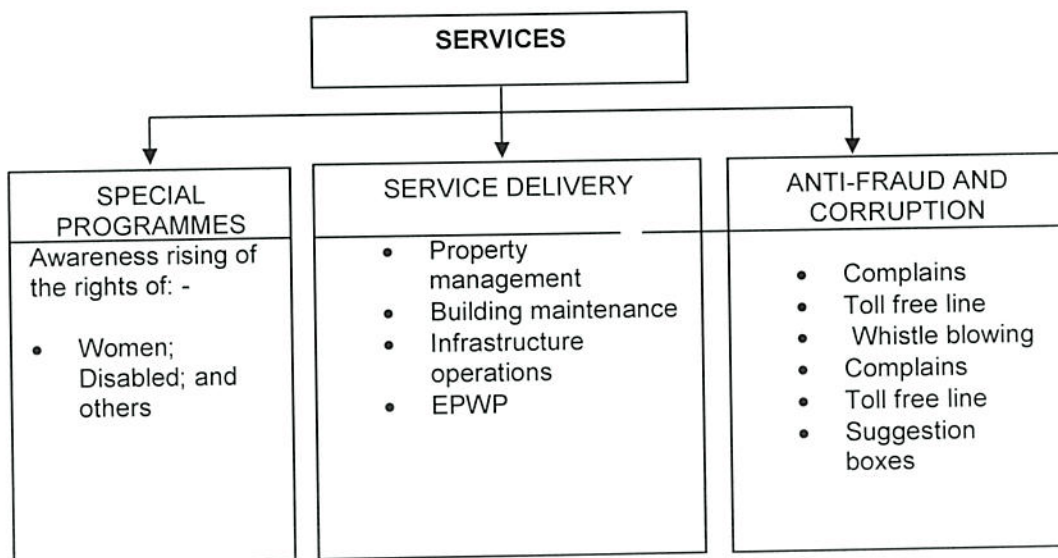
SERVICES

SPECIAL PROGRAMMES

Awareness rising of the rights of: -

- Women; Disabled; and others

SERVICE DELIVERY

- Property management
- Building maintenance
- Infrastructure operations
- EPWP

ANTI-FRAUD AND CORRUPTION

- Complains
- Toll free line
- Whistle blowing
- Complains
- Toll free line
- Suggestion boxes